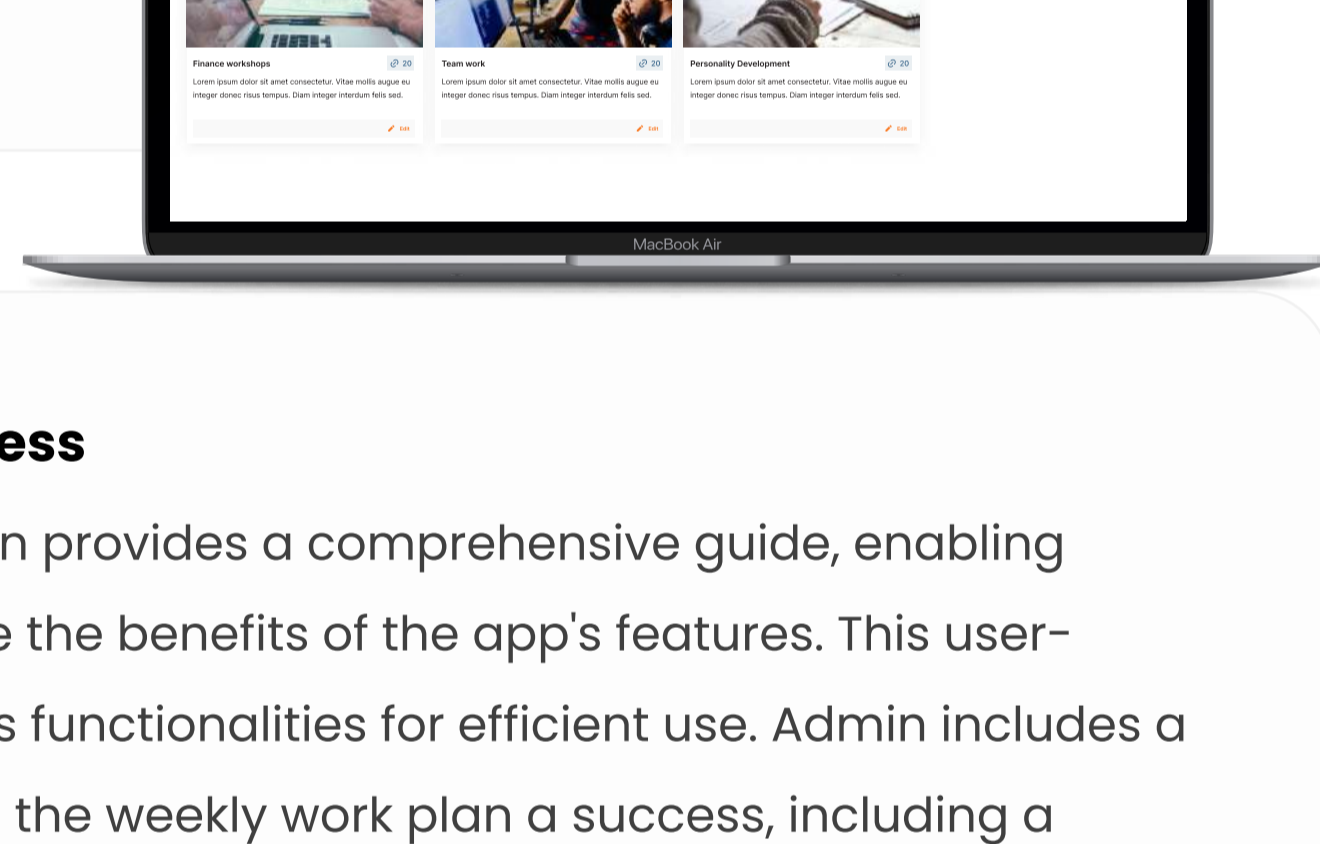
Finance workshops
20
Lorem ipsum dolor sit amet consectetur. Vitae mollis augue eu integer donec risus tempus. Diam integer interdum felis sed.
Edit

Team work
20
Lorem ipsum dolor sit amet consectetur. Vitae mollis augue eu integer donec risus tempus. Diam integer interdum felis sed.
Edit

Personality Development
20
Lorem ipsum dolor sit amet consectetur. Vitae mollis augue eu integer donec risus tempus. Diam integer interdum felis sed.
Edit

MacBook Air

ess

n provides a comprehensive guide, enabling e the benefits of the app's features. This users functionalities for efficient use. Admin includes a the weekly work plan a success, including a